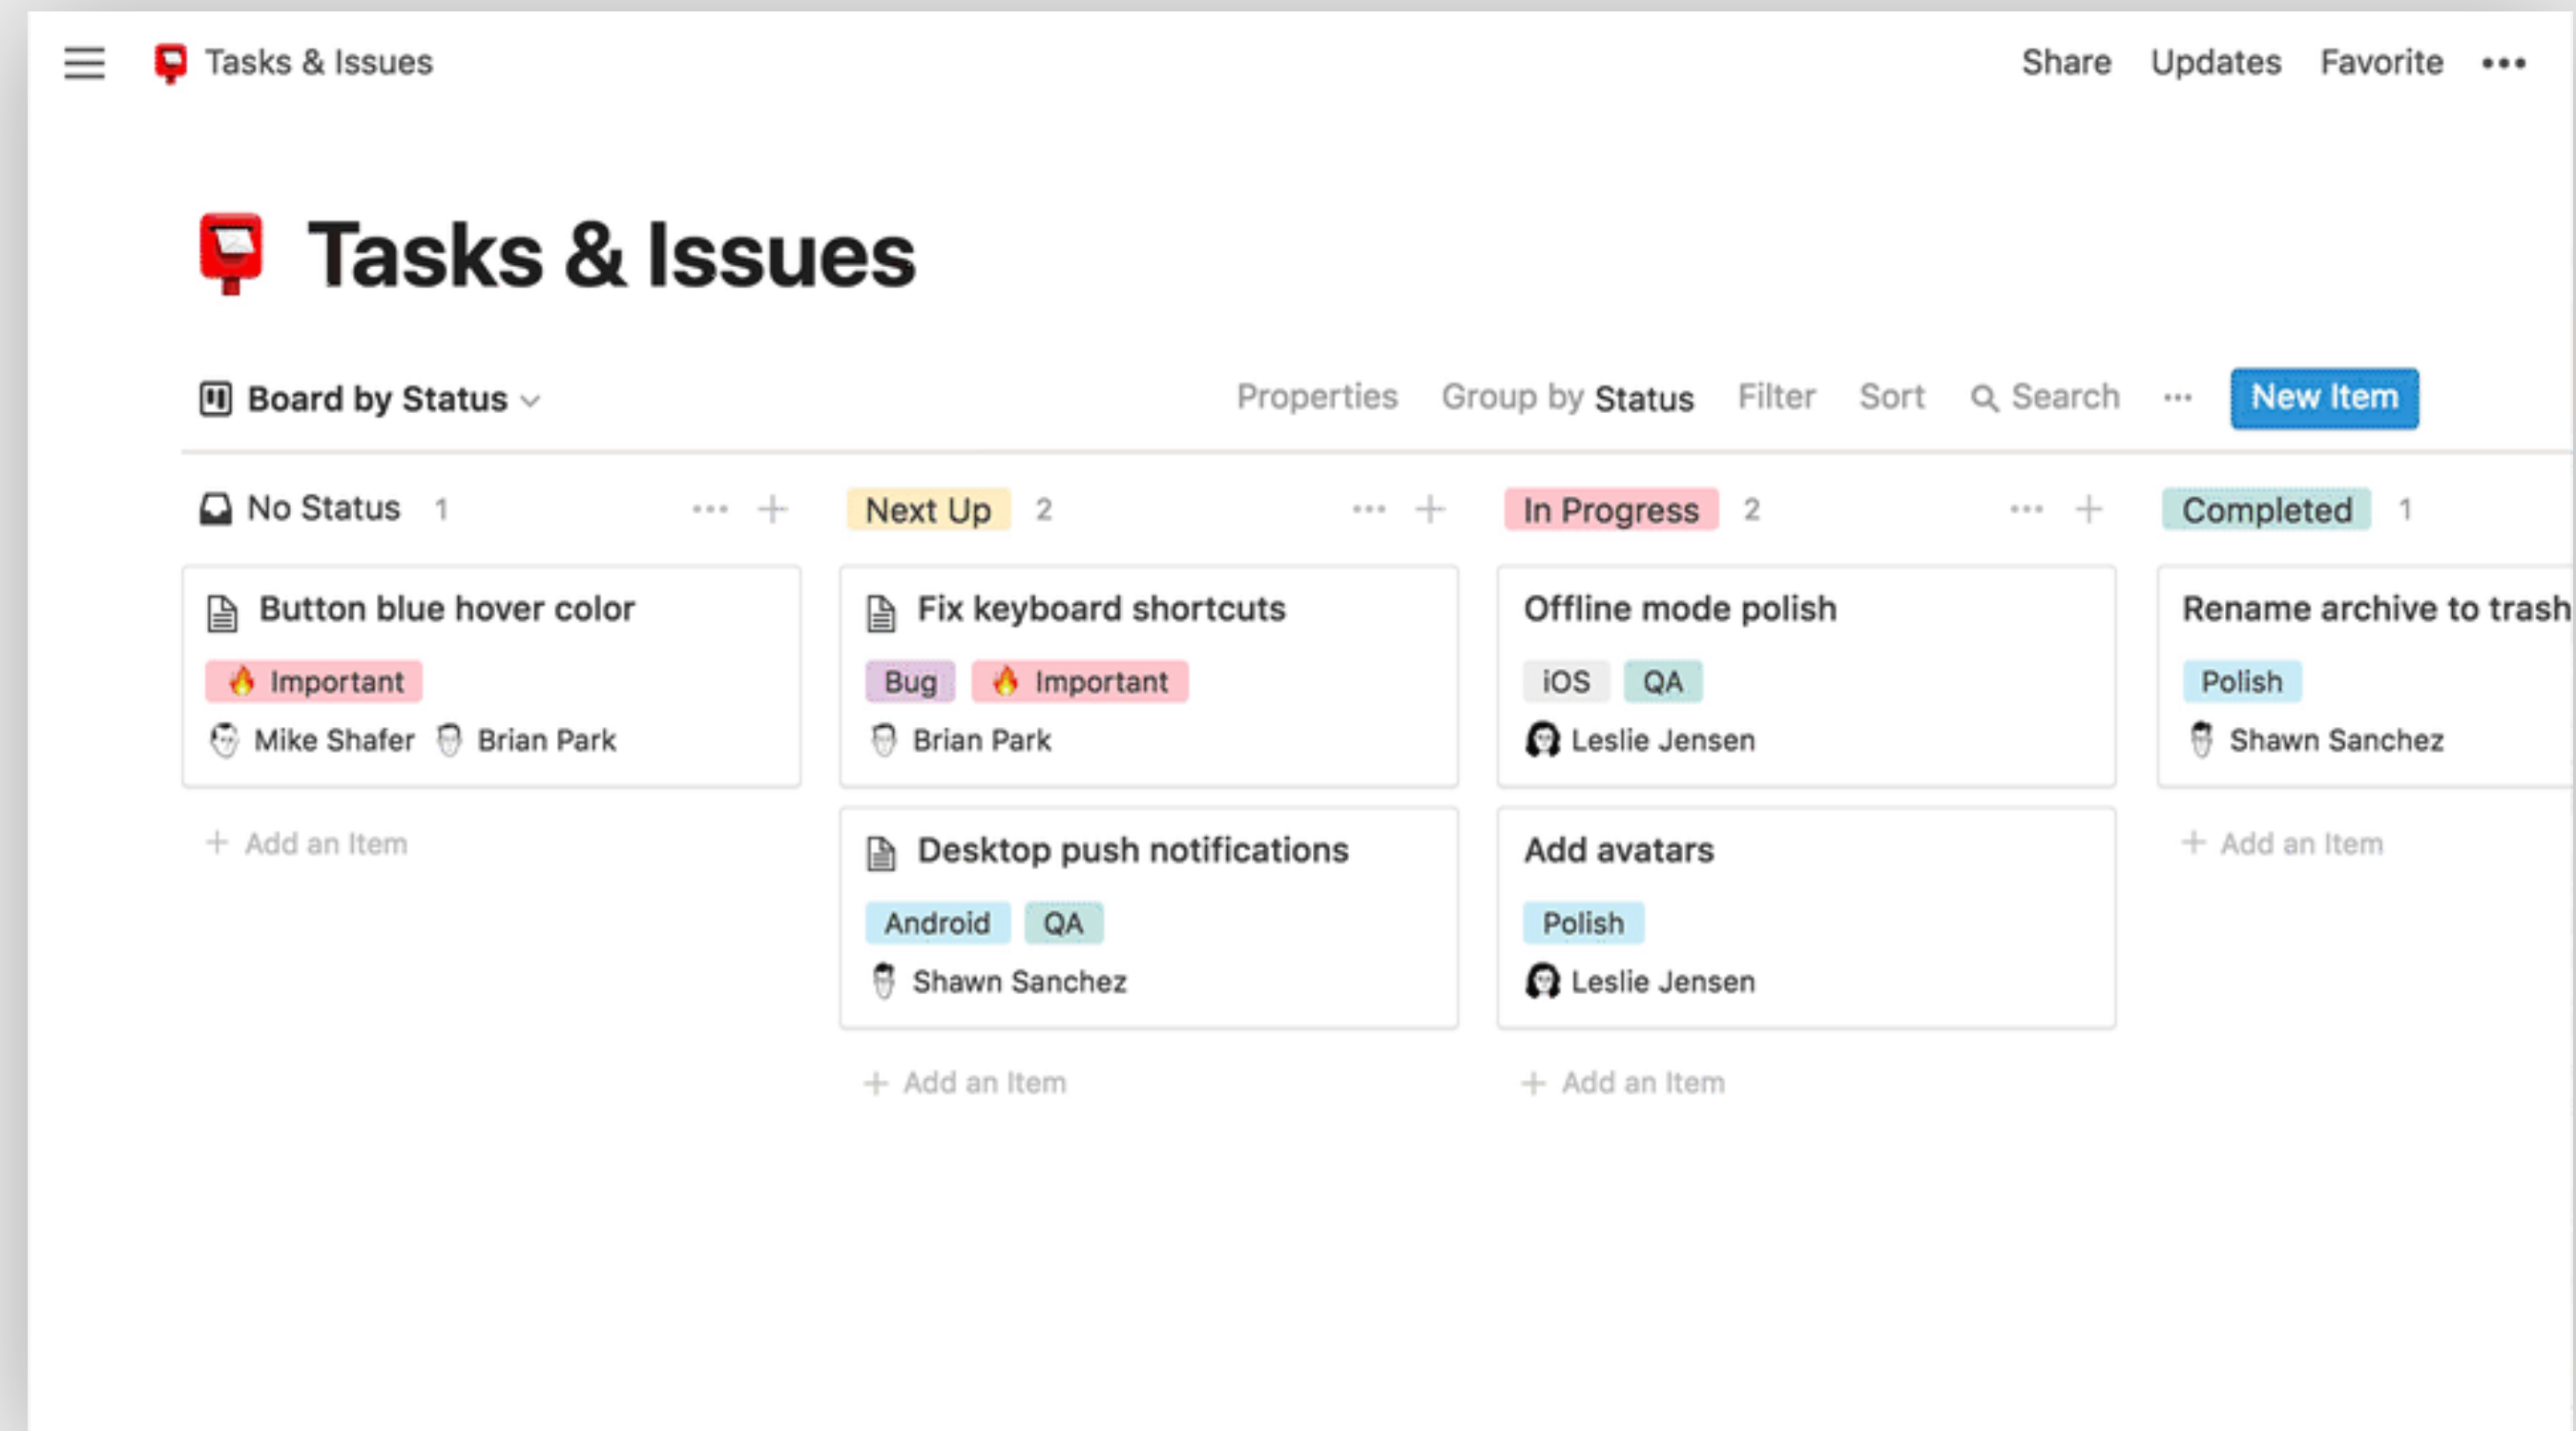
Tasks & Issues

Share Updates Favorite •••

Tasks & Issues

Board by Status

Properties Group by Status Filter Sort Search ··· New Item

No Status 1

Button blue hover color
🔥 Important
Mike Shafer Brian Park

+ Add an Item

Next Up 2

Fix keyboard shortcuts
Bug 🔥 Important
Brian Park

Desktop push notifications
Android QA
Shawn Sanchez

+ Add an Item

In Progress 2

Offline mode polish
iOS QA
Leslie Jensen

Add avatars
Polish
Leslie Jensen

+ Add an Item

Completed 1

Rename archive to trash
Polish
Shawn Sanchez

+ Add an Item